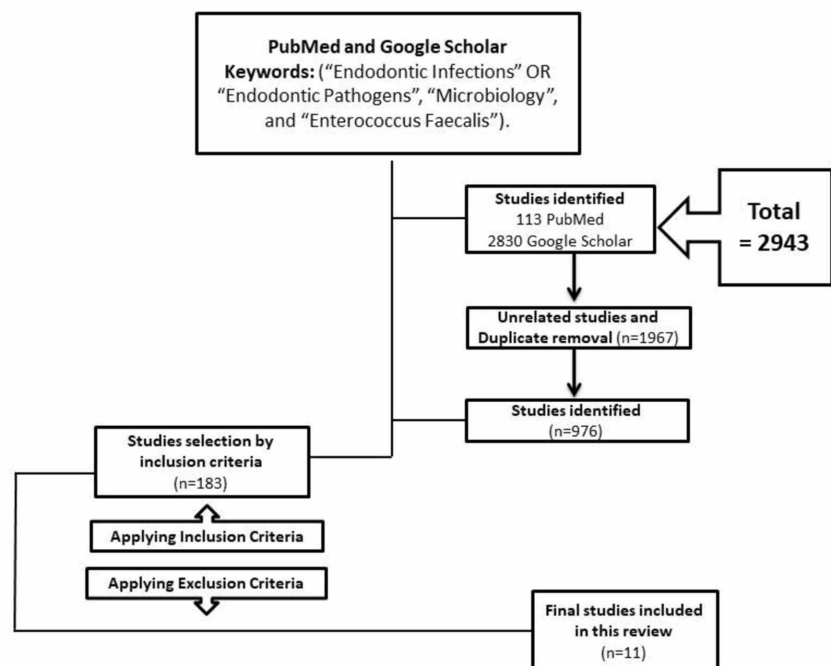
PubMed and Google Scholar
Keywords: ("Endodontic Infections" OR "Endodontic Pathogens", "Microbiology", and "Enterococcus Faecalis").

Studies identified
113 PubMed
2830 Google Scholar

Total = 2943

Unrelated studies and Duplicate removal (n=1967)

Studies identified (n=976)

Studies selection by inclusion criteria (n=183)

Applying Inclusion Criteria

Applying Exclusion Criteria

Final studies included in this review (n=11)